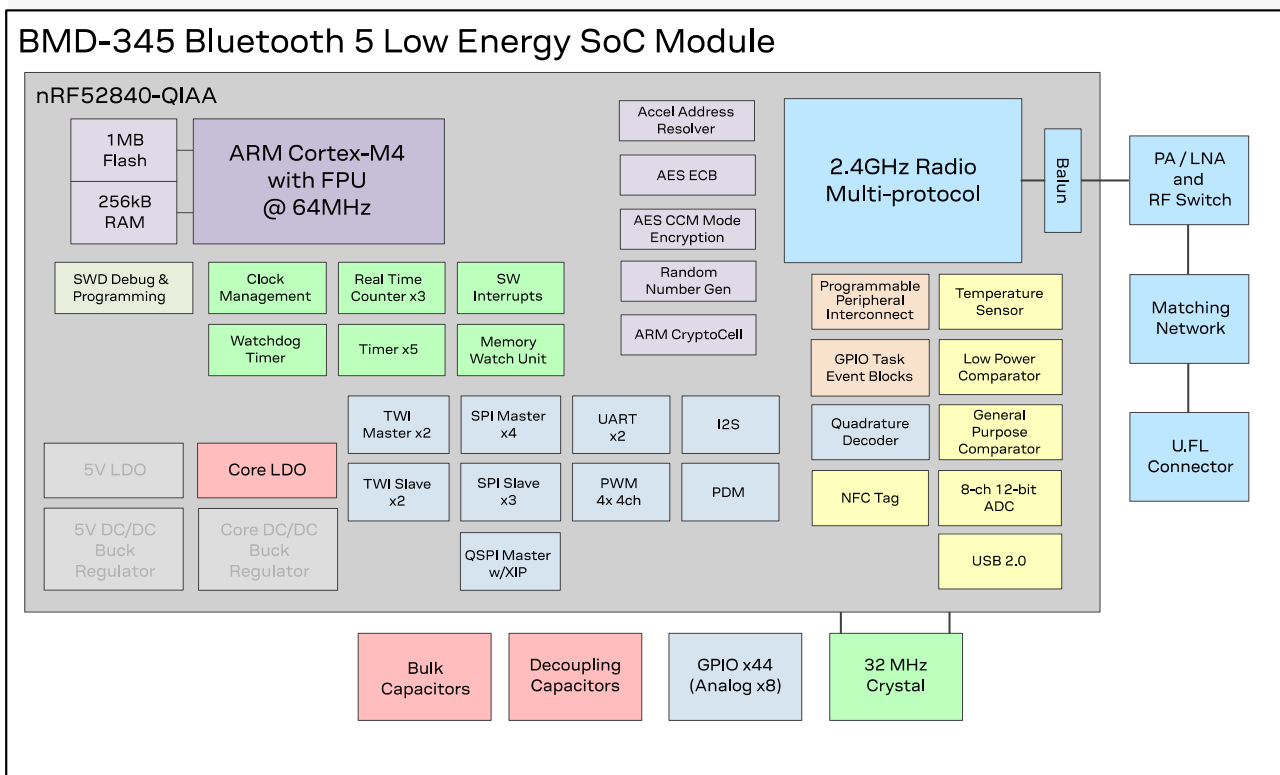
BMD-345 Bluetooth 5 Low Energy SoC Module

nRF52840-QIAA

1MB Flash

256kB RAM

ARM Cortex-M4 with FPU @ 64MHz

Accel Address Resolver

AES ECB

AES CCM Mode Encryption

Random Number Gen

ARM CryptoCell

2.4GHz Radio Multi-protocol

Balun

PA / LNA and RF Switch

Matching Network

U.FL Connector

SWD Debug & Programming

Clock Management

Real Time Counter x3

SW Interrupts

Watchdog Timer

Timer x5

Memory Watch Unit

Programmable Peripheral Interconnect

Temperature Sensor

GPIO Task Event Blocks

Low Power Comparator

Quadrature Decoder

General Purpose Comparator

NFC Tag

8-ch 12-bit ADC

USB 2.0

TWI Master x2

SPI Master x4

UART x2

I2S

TWI Slave x2

SPI Slave x3

PWM 4x 4ch

PDM

QSPI Master w/XIP

5V LDO

Core LDO

5V DC/DC Buck Regulator

Core DC/DC Buck Regulator

Bulk Capacitors

Decoupling Capacitors

GPIO x44 (Analog x8)

32 MHz Crystal